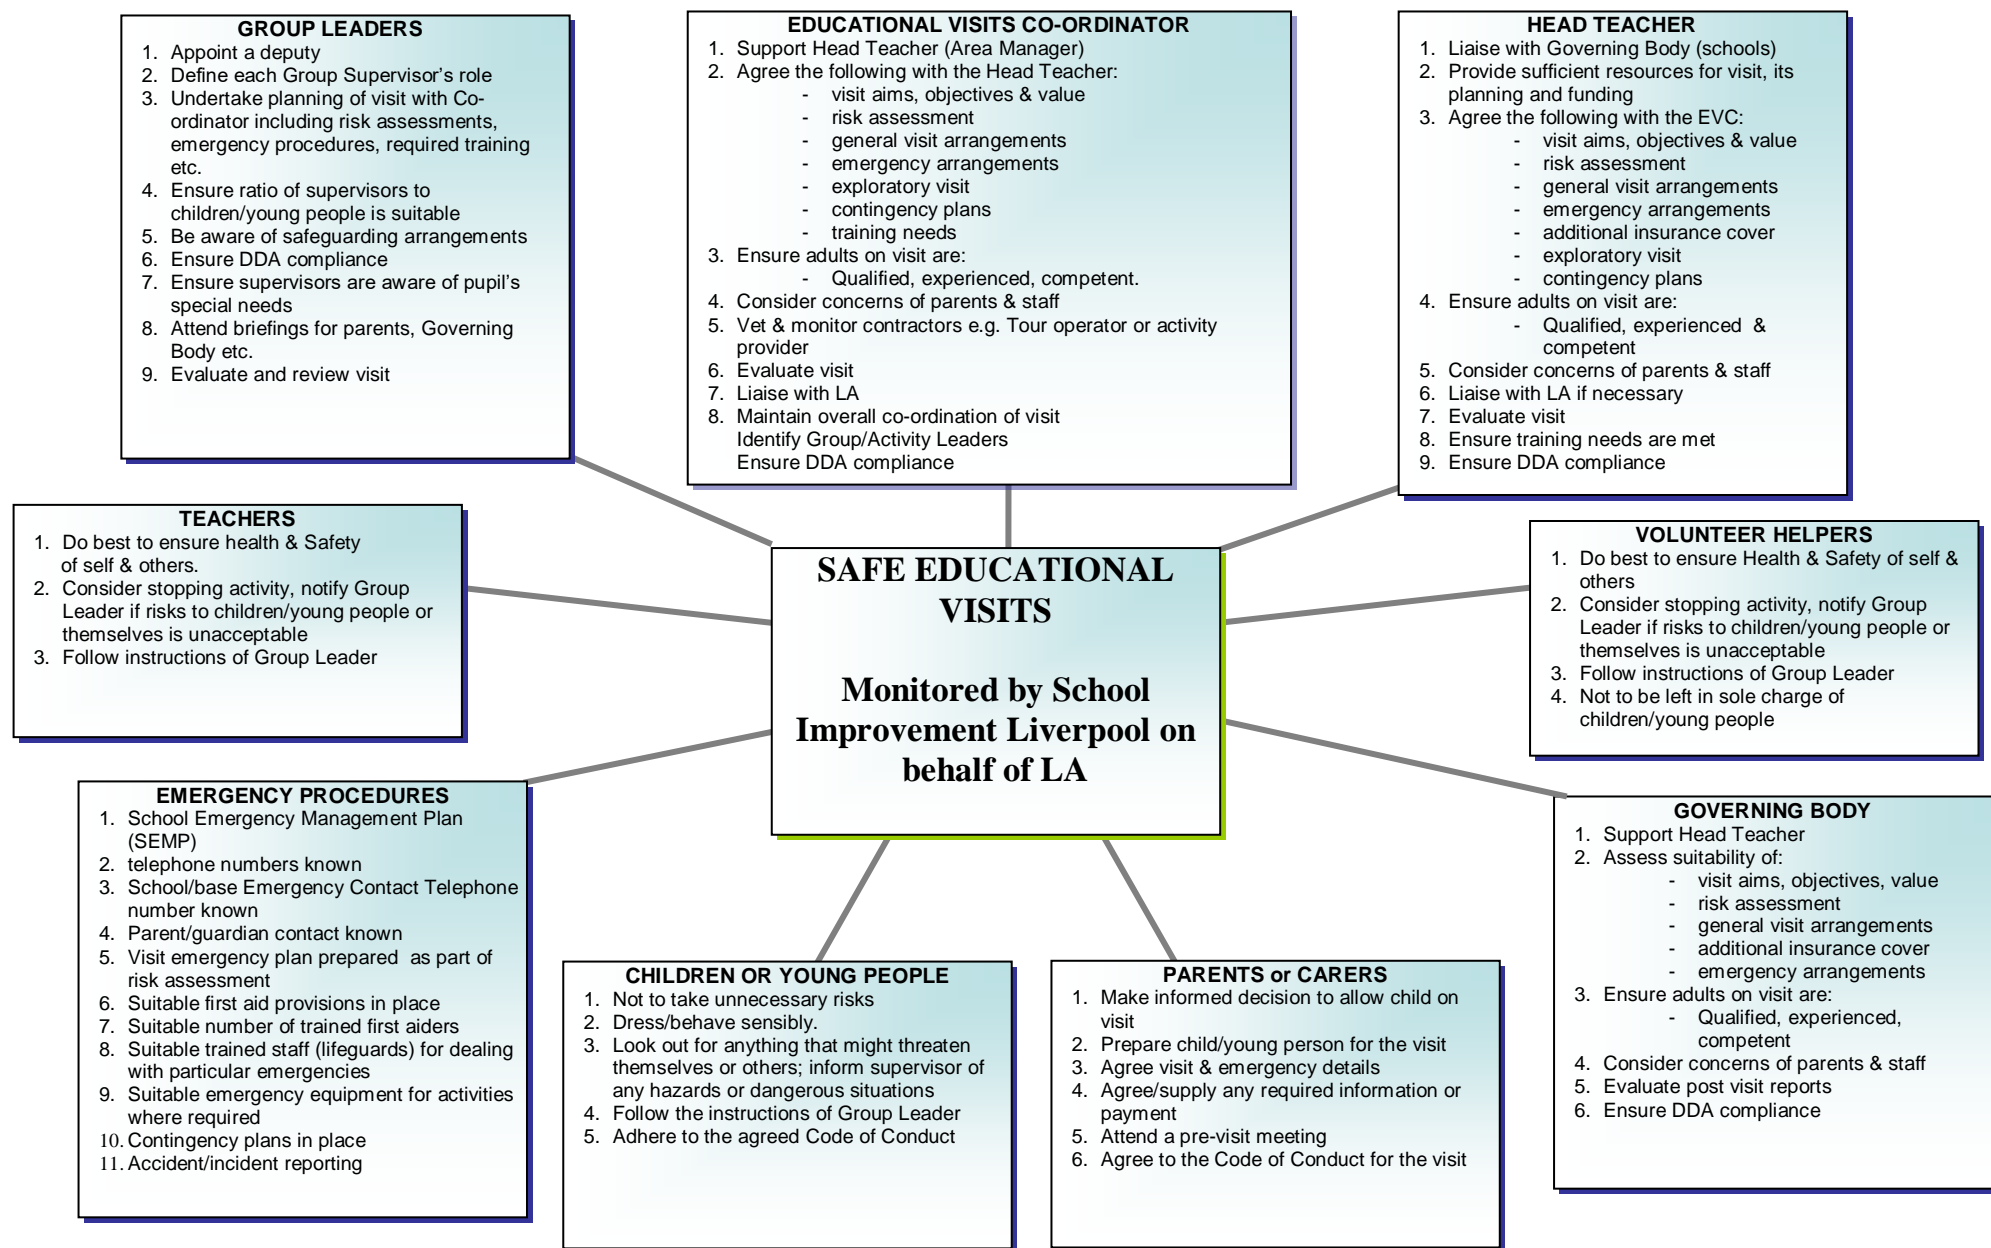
GROUP LEADERS
1. Appoint a deputy
2. Define each Group Supervisor's role
3. Undertake planning of visit with Co-ordinator including risk assessments, emergency procedures, required training etc.
4. Ensure ratio of supervisors to children/young people is suitable
5. Be aware of safeguarding arrangements
6. Ensure DDA compliance
7. Ensure supervisors are aware of pupil's special needs
8. Attend briefings for parents, Governing Body etc.
9. Evaluate and review visit

EDUCATIONAL VISITS CO-ORDINATOR
1. Support Head Teacher (Area Manager)
2. Agree the following with the Head Teacher:
- visit aims, objectives & value
- risk assessment
- general visit arrangements
- emergency arrangements
- exploratory visit
- contingency plans
- training needs
3. Ensure adults on visit are:
- Qualified, experienced, competent.
4. Consider concerns of parents & staff
5. Vet & monitor contractors e.g. Tour operator or activity provider
6. Evaluate visit
7. Liaise with LA
8. Maintain overall co-ordination of visit
Identify Group/Activity Leaders
Ensure DDA compliance

HEAD TEACHER
1. Liaise with Governing Body (schools)
2. Provide sufficient resources for visit, its planning and funding
3. Agree the following with the EVC:
- visit aims, objectives & value
- risk assessment
- general visit arrangements
- emergency arrangements
- additional insurance cover
- exploratory visit
- contingency plans
4. Ensure adults on visit are:
- Qualified, experienced & competent
5. Consider concerns of parents & staff
6. Liaise with LA if necessary
7. Evaluate visit
8. Ensure training needs are met
9. Ensure DDA compliance

TEACHERS
1. Do best to ensure health & Safety of self & others.
2. Consider stopping activity, notify Group Leader if risks to children/young people or themselves is unacceptable
3. Follow instructions of Group Leader

SAFE EDUCATIONAL VISITS

Monitored by School Improvement Liverpool on behalf of LA

VOLUNTEER HELPERS
1. Do best to ensure Health & Safety of self & others
2. Consider stopping activity, notify Group Leader if risks to children/young people or themselves is unacceptable
3. Follow instructions of Group Leader
4. Not to be left in sole charge of children/young people

EMERGENCY PROCEDURES
1. School Emergency Management Plan (SEMP)
2. telephone numbers known
3. School/base Emergency Contact Telephone number known
4. Parent/guardian contact known
5. Visit emergency plan prepared as part of risk assessment
6. Suitable first aid provisions in place
7. Suitable number of trained first aiders
8. Suitable trained staff (lifeguards) for dealing with particular emergencies
9. Suitable emergency equipment for activities where required
10. Contingency plans in place
11. Accident/incident reporting

CHILDREN OR YOUNG PEOPLE
1. Not to take unnecessary risks
2. Dress/behave sensibly.
3. Look out for anything that might threaten themselves or others; inform supervisor of any hazards or dangerous situations
4. Follow the instructions of Group Leader
5. Adhere to the agreed Code of Conduct

PARENTS or CARERS
1. Make informed decision to allow child on visit
2. Prepare child/young person for the visit
3. Agree visit & emergency details
4. Agree/supply any required information or payment
5. Attend a pre-visit meeting
6. Agree to the Code of Conduct for the visit

GOVERNING BODY
1. Support Head Teacher
2. Assess suitability of:
- visit aims, objectives, value
- risk assessment
- general visit arrangements
- additional insurance cover
- emergency arrangements
3. Ensure adults on visit are:
- Qualified, experienced, competent
4. Consider concerns of parents & staff
5. Evaluate post visit reports
6. Ensure DDA compliance